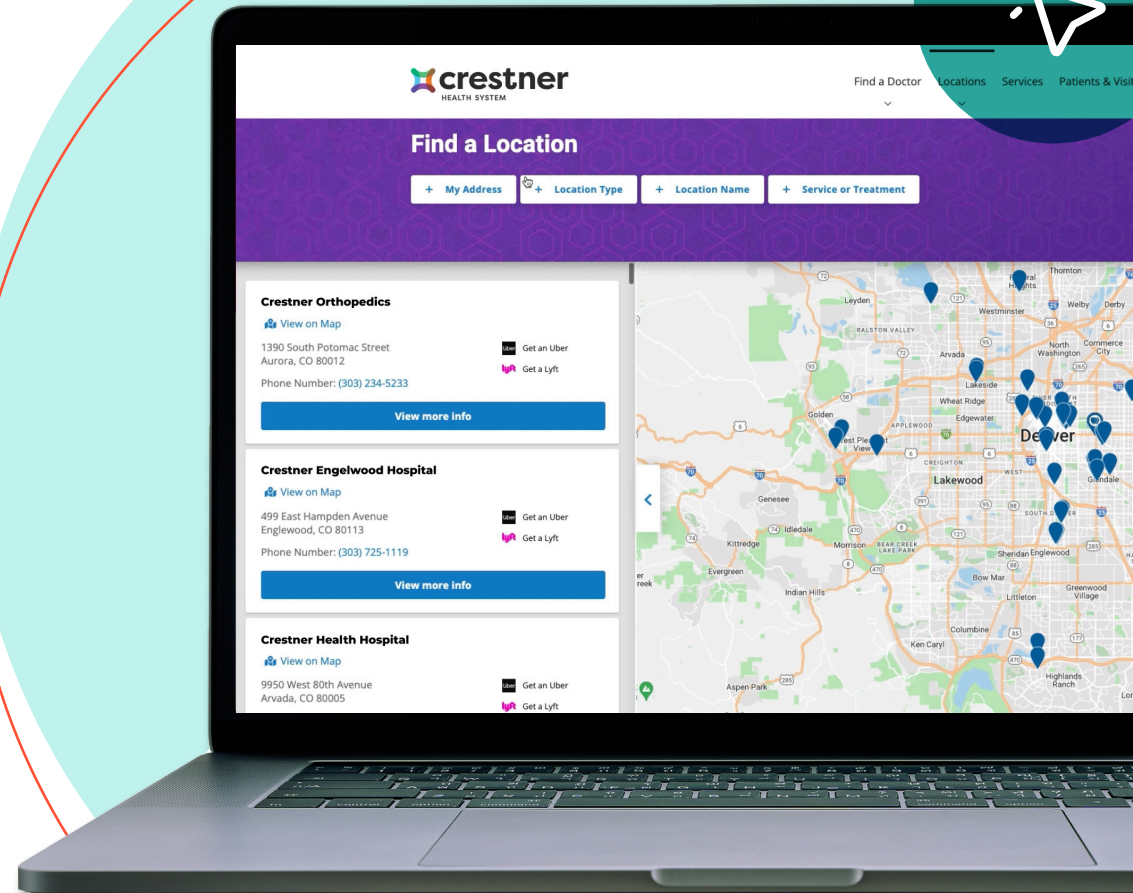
crestner
HEALTH SYSTEM

Find a Doctor Locations Services Patients & Visit

Find a Location

+ My Address + Location Type + Location Name + Service or Treatment

Crestner Orthopedics
View on Map
1390 South Potomac Street
Aurora, CO 80012
Phone Number: (303) 234-5233
Get an Uber
Get a Lyft
View more info

Crestner Engelwood Hospital
View on Map
499 East Hampden Avenue
Englewood, CO 80113
Phone Number: (303) 725-1119
Get an Uber
Get a Lyft
View more info

Crestner Health Hospital
View on Map
9950 West 80th Avenue
Arvada, CO 80005
Get an Uber
Get a Lyft

Leyden
Thornton
Westminster
Welby
Derby
RALSTON VALLEY
North Washington
Commerce City
Arvada
Lakeside
Wheat Ridge
Golden
Edgewater
APPLEWOOD
Denver
CREIGHTON
Lakewood
WEST
Glendale
Genesee
Idledale
Kittredge
Morrison
BEAR CREEK LAKE PARK
Sheridan
Englewood
Evergreen
Bow Mar
Greenwood Village
Indian Hills
Littleton
Columbine
Ken Caryl
Highlands Ranch
Aspen Park